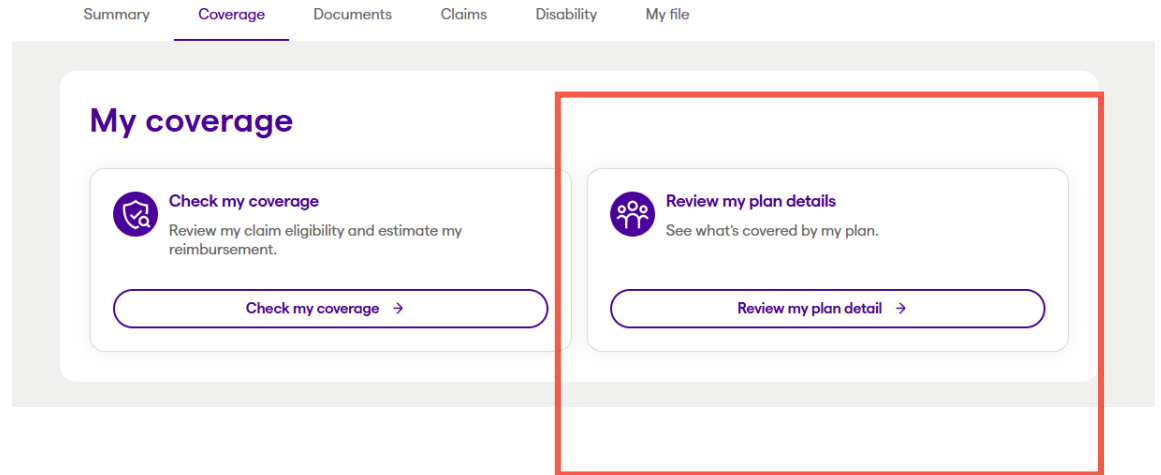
Summary Coverage Documents Claims Disability My file

My coverage

Check my coverage
Review my claim eligibility and estimate my reimbursement.

Check my coverage →

Review my plan details
See what's covered by my plan.

Review my plan detail →